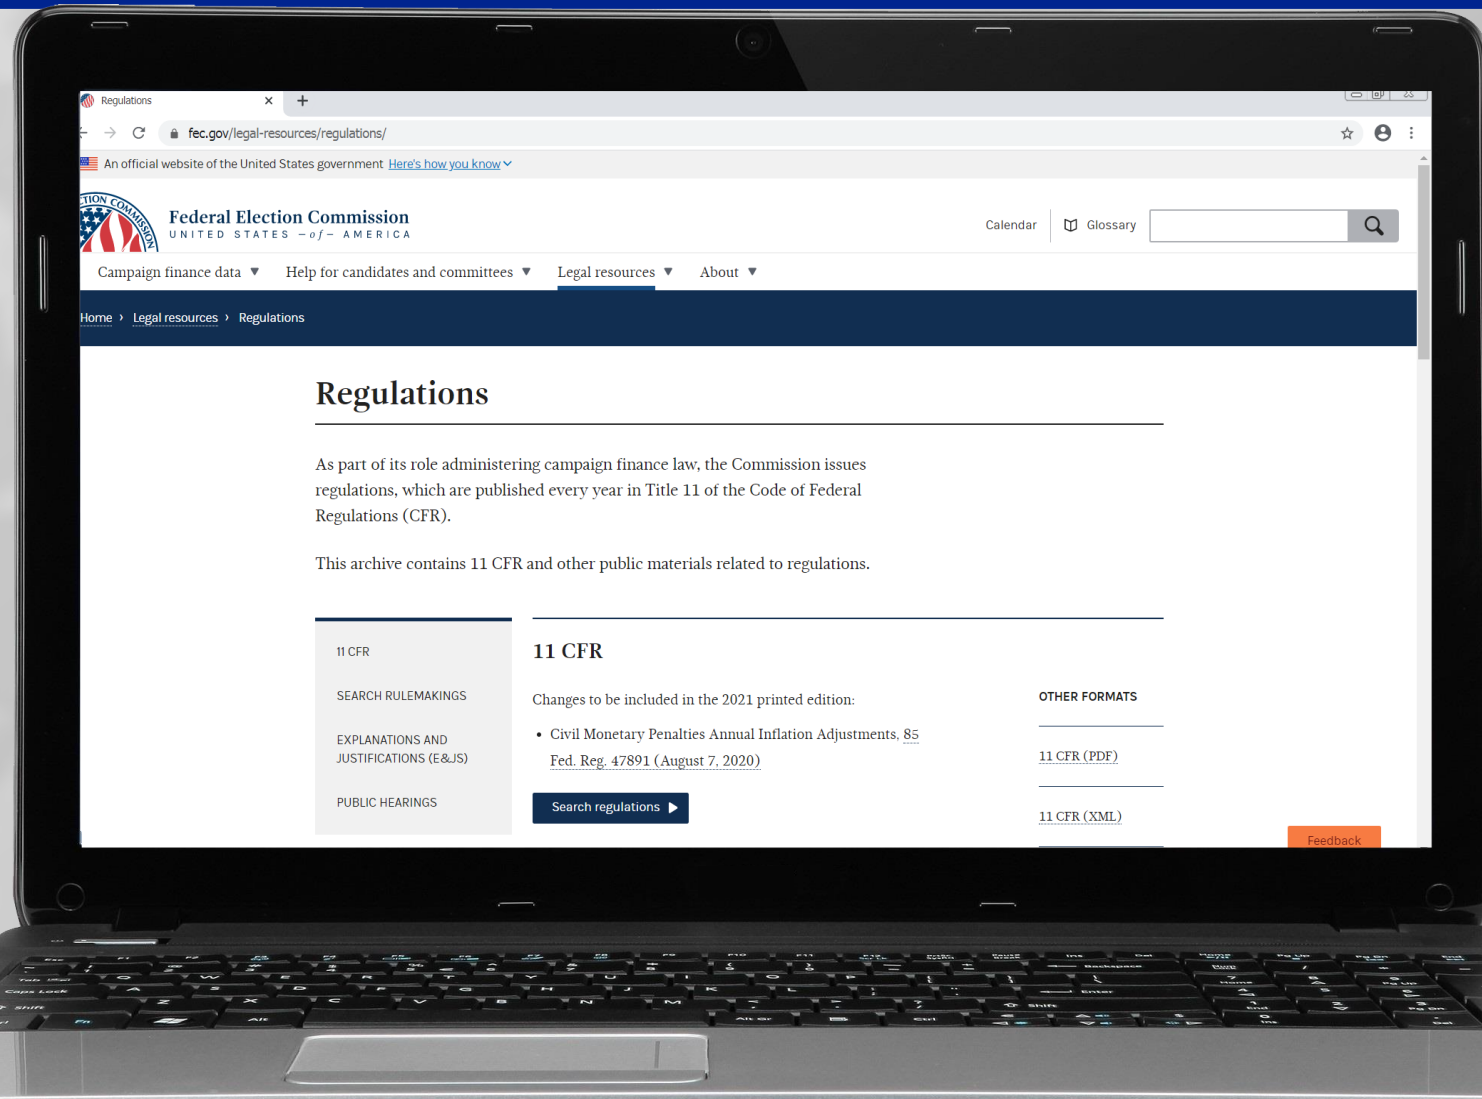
Regulations
fec.gov/legal-resources/regulations/
An official website of the United States government Here's how you know

Federal Election Commission
UNITED STATES –of– AMERICA

Calendar Glossary

Campaign finance data ▼ Help for candidates and committees ▼ Legal resources ▼ About ▼

Home › Legal resources › Regulations

Regulations

As part of its role administering campaign finance law, the Commission issues regulations, which are published every year in Title 11 of the Code of Federal Regulations (CFR).

This archive contains 11 CFR and other public materials related to regulations.

11 CFR
SEARCH RULEMAKINGS
EXPLANATIONS AND JUSTIFICATIONS (E&JS)
PUBLIC HEARINGS

11 CFR

Changes to be included in the 2021 printed edition:

• Civil Monetary Penalties Annual Inflation Adjustments, 85 Fed. Reg. 47891 (August 7, 2020)

Search regulations

OTHER FORMATS
11 CFR (PDF)
11 CFR (XML)

Feedback